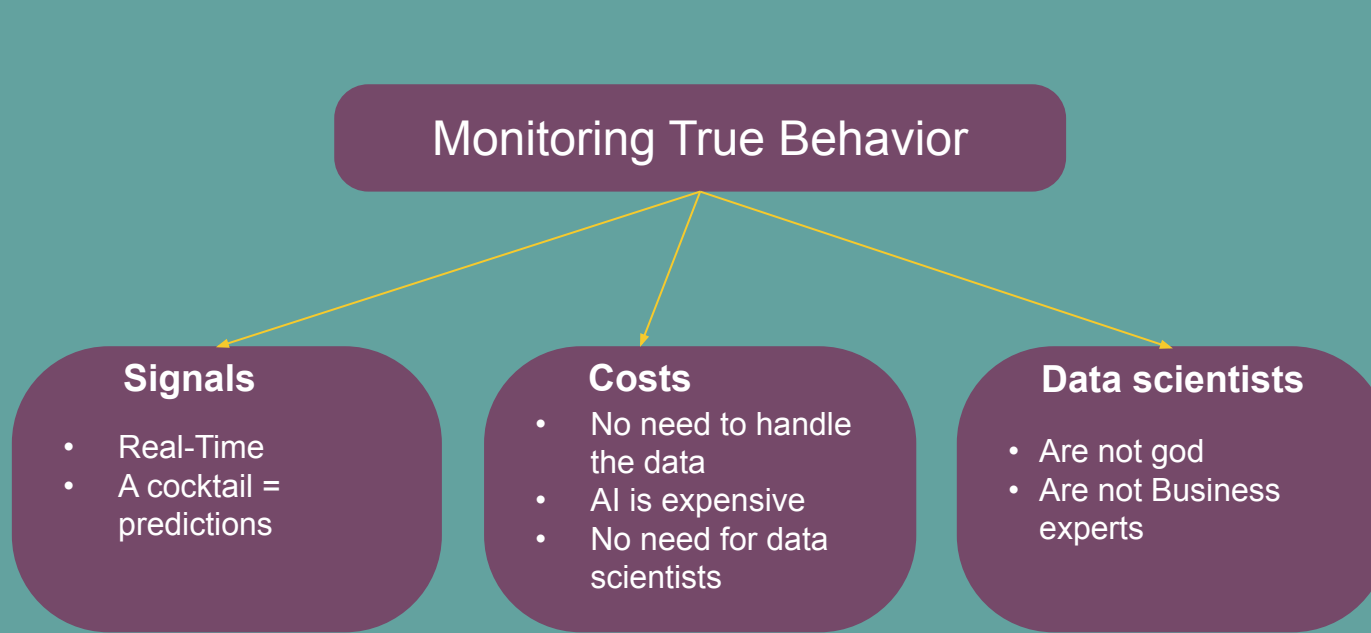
Monitoring True Behavior

Signals

- Real-Time
- A cocktail = predictions

Costs

- No need to handle the data
- AI is expensive
- No need for data scientists

Data scientists

- Are not god
- Are not Business experts